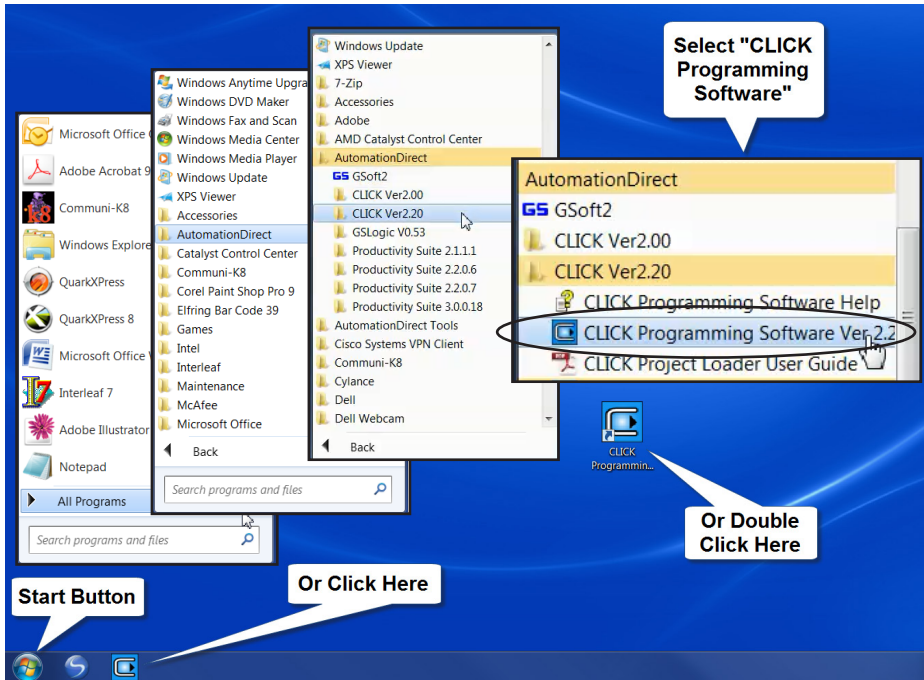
Select "CLICK Programming Software"

Microsoft Office
Adobe Acrobat 9
Communi-K8
Windows Explore
QuarkXPress
QuarkXPress 8
Microsoft Office
Interleaf 7
Adobe Illustrator
Notepad
All Programs
Search programs and files

Windows Anytime Upgra
Windows DVD Maker
Windows Fax and Scan
Windows Media Center
Windows Media Player
Windows Update
XPS Viewer
Accessories
AutomationDirect
Catalyst Control Center
Communi-K8
Corel Paint Shop Pro 9
Elfring Bar Code 39
Games
Intel
Interleaf
Maintenance
McAfee
Microsoft Office
Back
Search programs and files

Windows Update
XPS Viewer
7-Zip
Accessories
Adobe
AMD Catalyst Control Center
AutomationDirect
GSoft2
CLICK Ver2.00
CLICK Ver2.20
GSLogic V0.53
Productivity Suite 2.1.1.1
Productivity Suite 2.2.0.6
Productivity Suite 2.2.0.7
Productivity Suite 3.0.0.18
AutomationDirect Tools
Cisco Systems VPN Client
Communi-K8
Cylance
Dell
Dell Webcam
Back

AutomationDirect
GSoft2
CLICK Ver2.00
CLICK Ver2.20
CLICK Programming Software Help
CLICK Programming Software Ver.2.2
CLICK Project Loader User Guide

CLICK Programmin...

Or Double Click Here

Start Button

Or Click Here